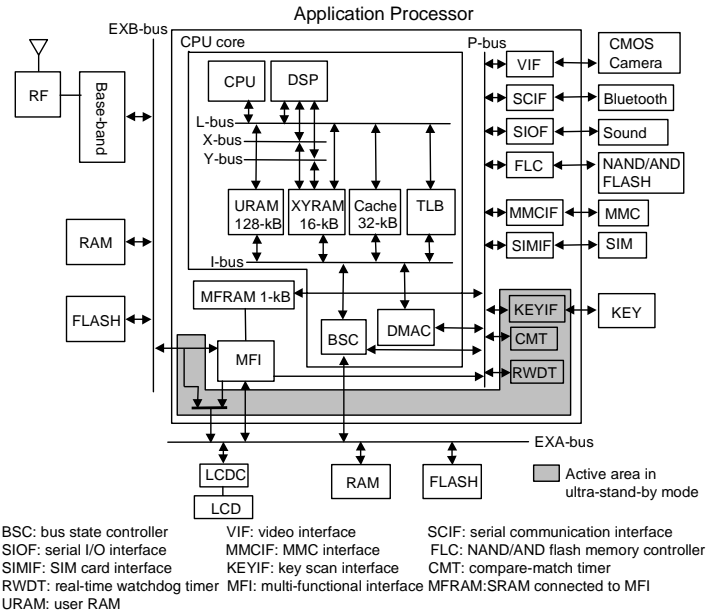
Application Processor

EXB-bus

CPU core

P-bus

RF

Base-band

CPU

DSP

L-bus

X-bus

Y-bus

URAM 128-kB

XYRAM 16-kB

Cache 32-kB

TLB

I-bus

VIF

SCIF

SIOF

FLC

MMCIF

SIMIF

CMOS Camera

Bluetooth

Sound

NAND/AND FLASH

MMC

SIM

RAM

FLASH

MFRAM 1-kB

MFI

BSC

DMAC

KEYIF

CMT

RWDT

KEY

EXA-bus

LCDC

LCD

RAM

FLASH

Active area in ultra-stand-by mode

BSC: bus state controller
SIOF: serial I/O interface
SIMIF: SIM card interface
RWDT: real-time watchdog timer
URAM: user RAM

VIF: video interface
MMCIF: MMC interface
KEYIF: key scan interface
MFI: multi-functional interface

SCIF: serial communication interface
FLC: NAND/AND flash memory controller
CMT: compare-match timer
MFRAM:SRAM connected to MFI